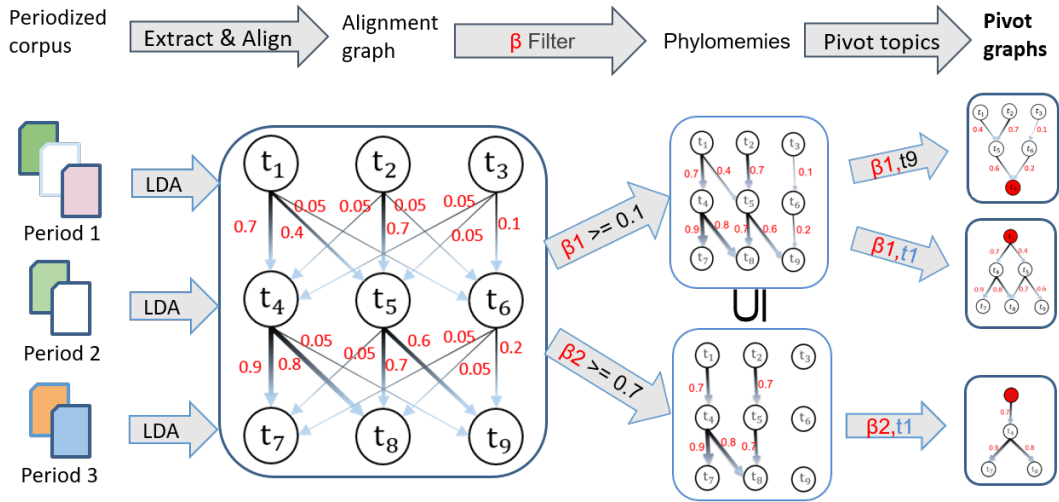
Periodized corpus

Extract & Align

Alignment graph

β Filter

Phylomemies

Pivot topics

Pivot graphs

Period 1

Period 2

Period 3

LDA

LDA

LDA

$t_1$ $t_2$ $t_3$

0.7 0.4 0.05 0.05 0.05 0.7 0.05 0.05 0.05 0.1

$t_4$ $t_5$ $t_6$

0.9 0.8 0.05 0.05 0.7 0.6 0.05 0.05 0.2

$t_7$ $t_8$ $t_9$

β1 >= 0.1

β2 >= 0.7

$t_1$ $t_2$ $t_3$ 0.7 0.4 0.7 0.1 $t_4$ $t_5$ $t_6$ 0.9 0.8 0.7 0.6 0.2 $t_7$ $t_8$ $t_9$

U|

$t_1$ $t_2$ $t_3$ 0.7 0.7 $t_4$ $t_5$ $t_6$ 0.9 0.8 0.7 $t_7$ $t_8$ $t_9$

β1,t9

β1,t1

β2,t1

$t_1$ $t_2$ $t_3$ 0.4 0.7 0.1 $t_5$ $t_6$ 0.6 0.2

0.7 0.4 $t_4$ $t_5$ 0.9 0.8 0.7 0.6 $t_7$ $t_8$ $t_9$

0.7 $t_4$ 0.9 0.8 $t_7$ $t_8$